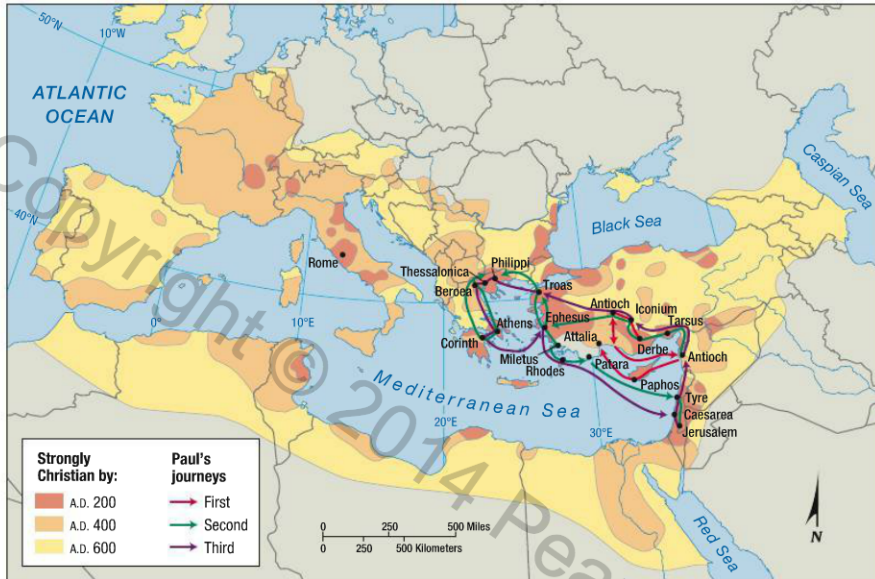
50°N
10°W
ATLANTIC OCEAN
40°N
0°
10°E
20°E
30°E
Caspian Sea
Black Sea
Rome
Thessalonica
Philippi
Beroea
Troas
Antioch
Iconium
Tarsus
Ephesus
Athens
Attalia
Corinth
Derbe
Antioch
Miletus
Patara
Rhodes
Paphos
Tyre
Caesarea
Jerusalem
Mediterranean Sea
Red Sea
N

Strongly Christian by:
A.D. 200
A.D. 400
A.D. 600

Paul's journeys
First
Second
Third

0 250 500 Miles
0 250 500 Kilometers

Copyright © 2014 Pea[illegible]